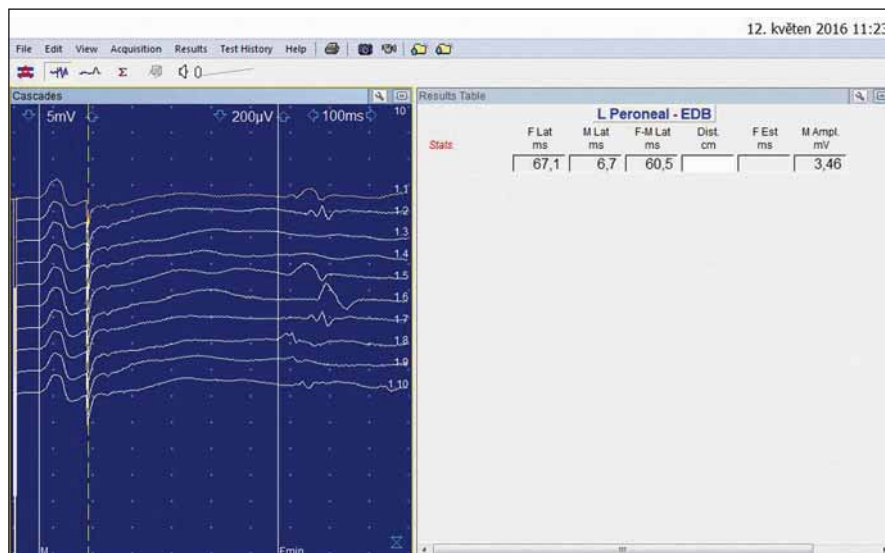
12. květen 2016 11:23

File Edit View Acquisition Results Test History Help

Σ 0

Cascades

5mV 200µV 100ms 10

1.1
1.2
1.3
1.4
1.5
1.6
1.7
1.8
1.9
1.10

M Fmin

Results Table

L Peroneal - EDB

| | F Lat ms | M Lat ms | F-M Lat ms | Dist. cm | F Est ms | M Ampl. mV |
|---|---|---|---|---|---|---|
| Stats | 67,1 | 6,7 | 60,5 | | | 3,46 |